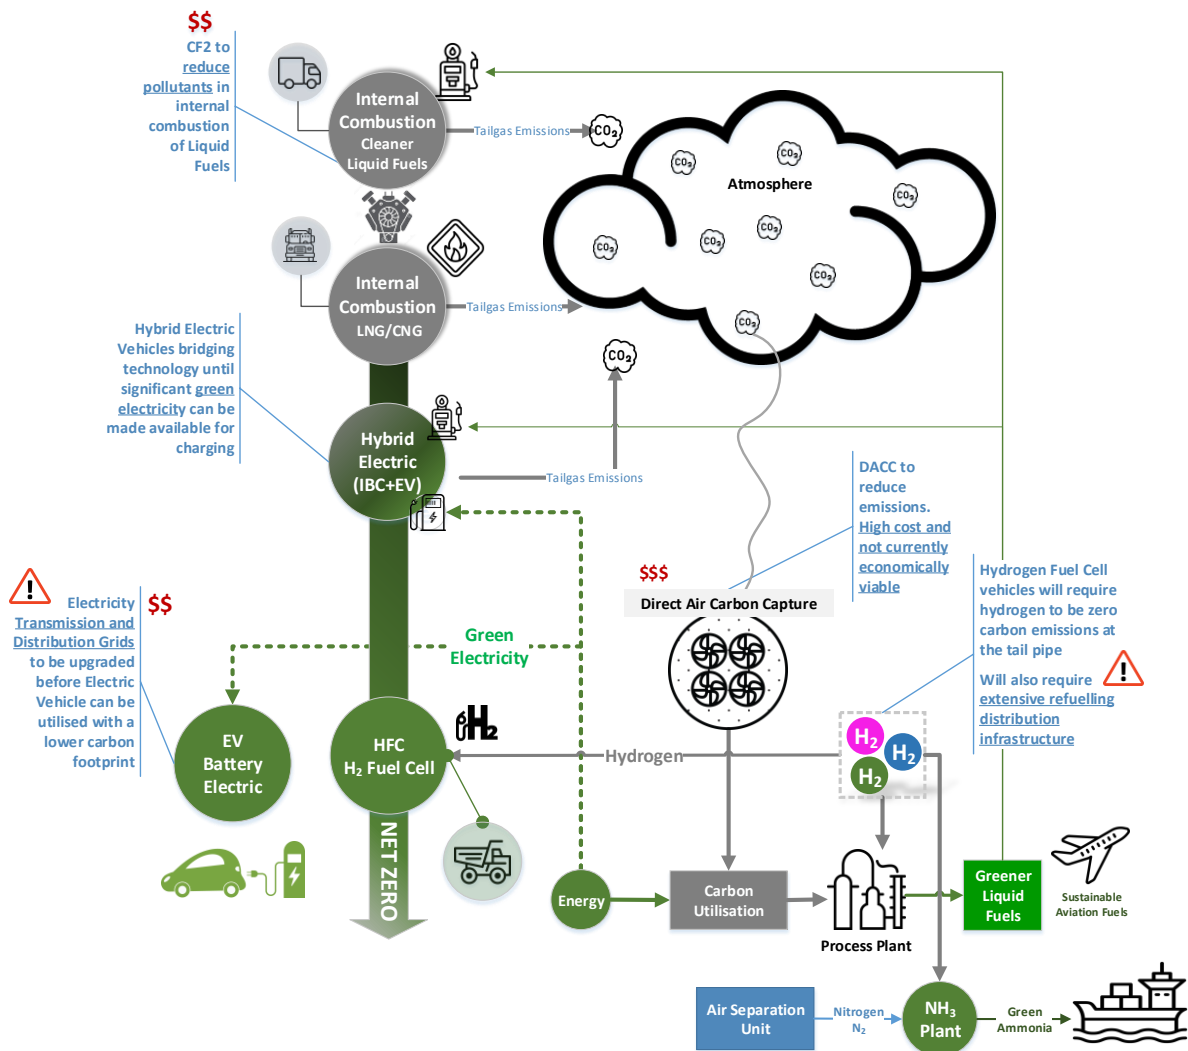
$$
CF2 to reduce pollutants in internal combustion of Liquid Fuels

Internal Combustion Cleaner Liquid Fuels

Tailgas Emissions

$CO_2$

Atmosphere

$CO_2$ $CO_2$ $CO_2$ $CO_2$ $CO_2$ $CO_2$ $CO_2$ $CO_2$

Internal Combustion LNG/CNG

Tailgas Emissions

$CO_2$

Hybrid Electric Vehicles bridging technology until significant green electricity can be made available for charging

Hybrid Electric (IBC+EV)

Tailgas Emissions

DACC to reduce emissions. High cost and not currently economically viable

$$$

Direct Air Carbon Capture

Hydrogen Fuel Cell vehicles will require hydrogen to be zero carbon emissions at the tail pipe

Will also require extensive refuelling distribution infrastructure

Electricity $$
Transmission and Distribution Grids to be upgraded before Electric Vehicle can be utilised with a lower carbon footprint

Green Electricity

EV Battery Electric

HFC $H_2$ Fuel Cell

$H_2$

Hydrogen

$H_2$ $H_2$ $H_2$

NET ZERO

Energy

Carbon Utilisation

Process Plant

Greener Liquid Fuels

Sustainable Aviation Fuels

Air Separation Unit

Nitrogen $N_2$

$NH_3$ Plant

Green Ammonia